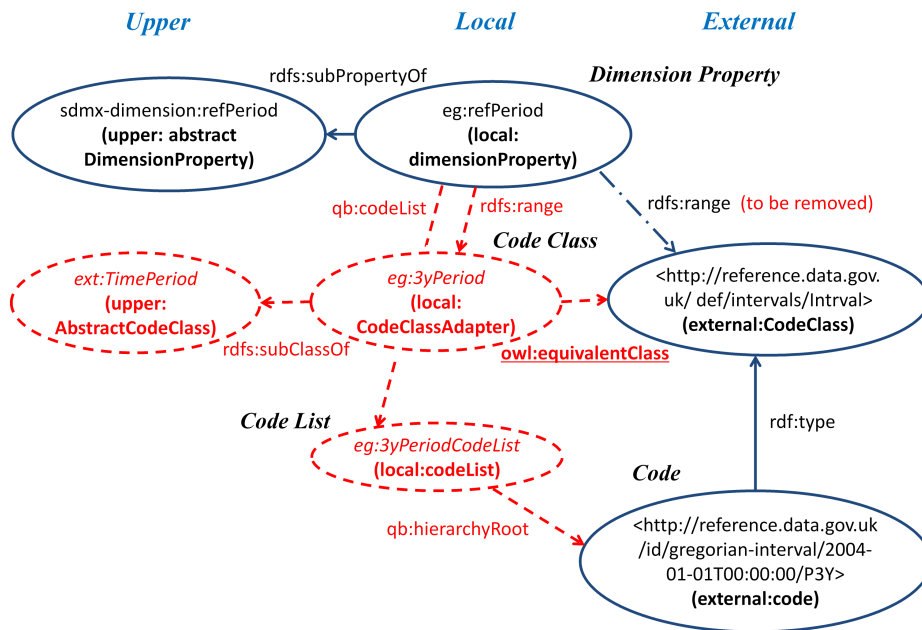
Upper

Local

External

rdfs:subPropertyOf

Dimension Property

sdmx-dimension:refPeriod (upper: abstract DimensionProperty)

eg:refPeriod (local: dimensionProperty)

qb:codeList

rdfs:range

rdfs:range (to be removed)

Code Class

ext:TimePeriod (upper: AbstractCodeClass)

eg:3yPeriod (local: CodeClassAdapter)

<http://reference.data.gov.uk/ def/intervals/Intrval> (external:CodeClass)

rdfs:subClassOf

owl:equivalentClass

Code List

rdf:type

eg:3yPeriodCodeList (local:codeList)

Code

qb:hierarchyRoot

<http://reference.data.gov.uk /id/gregorian-interval/2004-01-01T00:00:00/P3Y> (external:code)